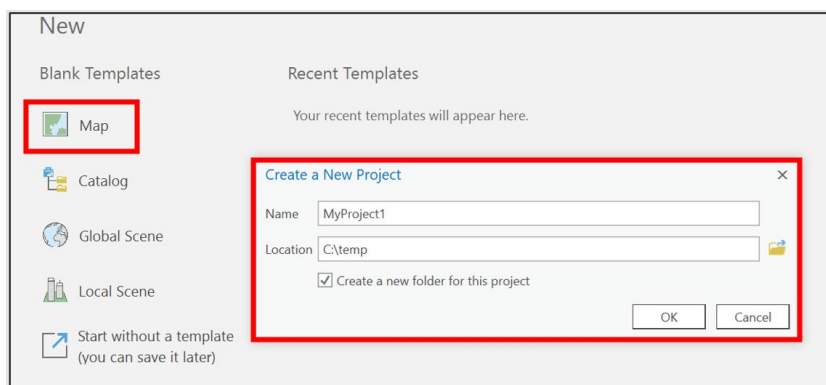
New

Blank Templates

Map

Catalog

Global Scene

Local Scene

Start without a template (you can save it later)

Recent Templates

Your recent templates will appear here.

Create a New Project

×

Name MyProject1

Location C:\temp

Create a new folder for this project

OK

Cancel